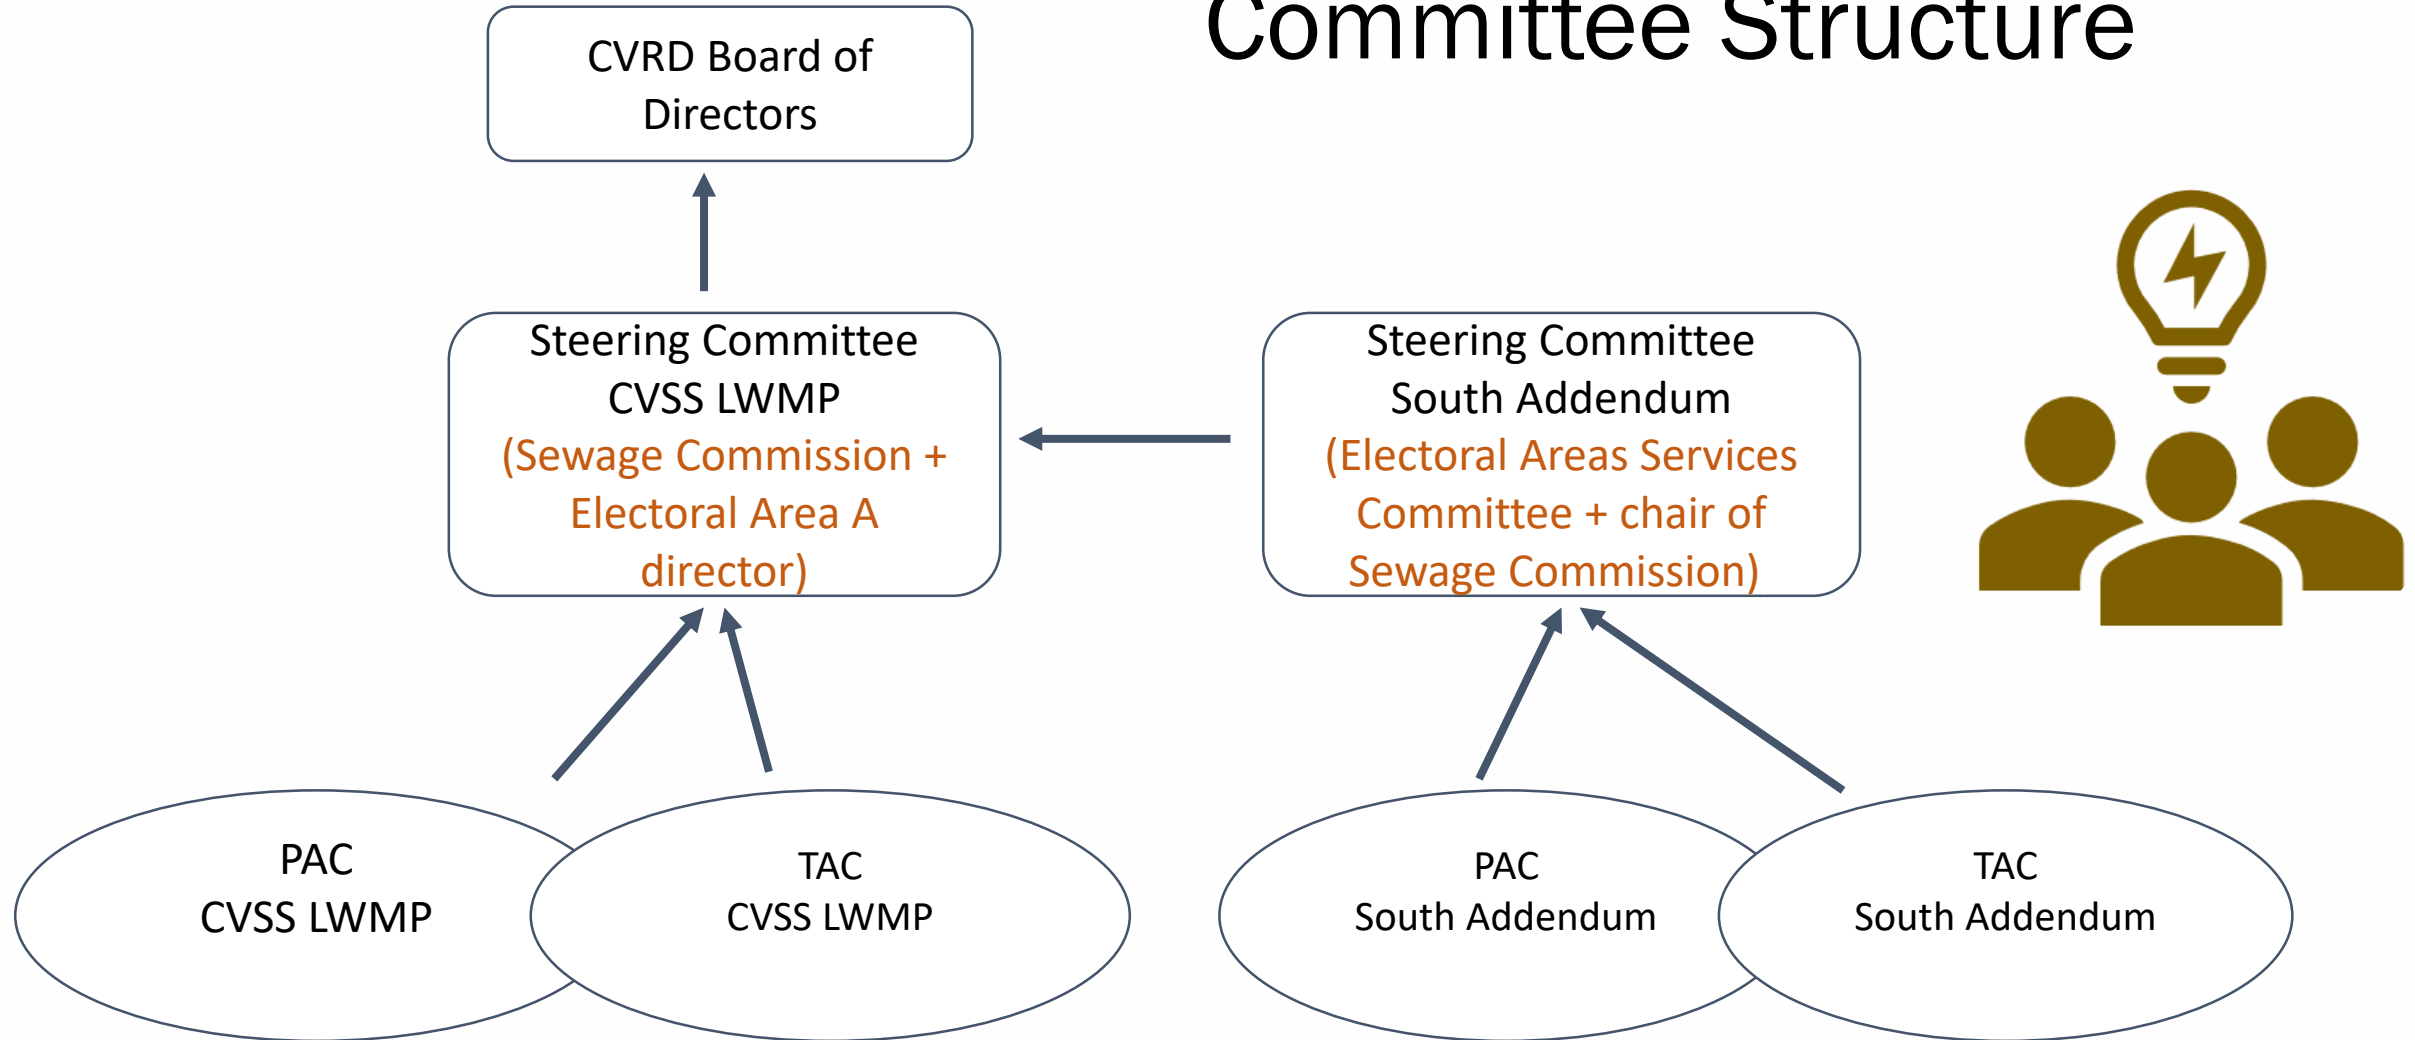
Committee Structure

CVRD Board of Directors

Steering Committee
CVSS LWMP
(Sewage Commission + Electoral Area A director)

Steering Committee
South Addendum
(Electoral Areas Services Committee + chair of Sewage Commission)

PAC
CVSS LWMP

TAC
CVSS LWMP

PAC
South Addendum

TAC
South Addendum